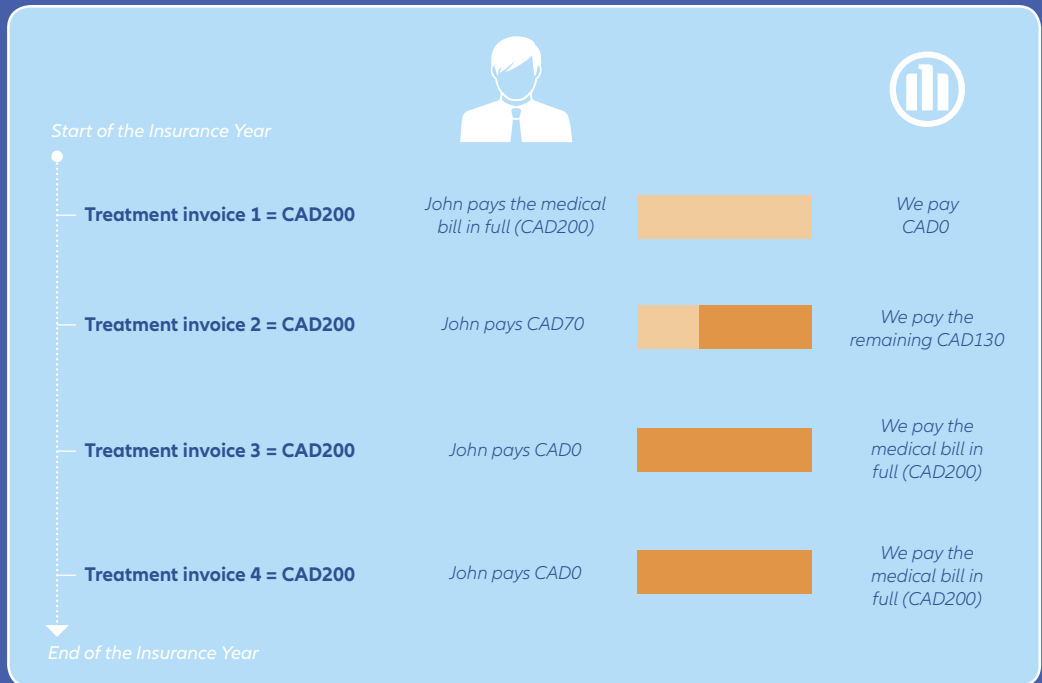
Start of the Insurance Year

Treatment invoice 1 = CAD200
John pays the medical bill in full (CAD200)
We pay CAD0

Treatment invoice 2 = CAD200
John pays CAD70
We pay the remaining CAD130

Treatment invoice 3 = CAD200
John pays CAD0
We pay the medical bill in full (CAD200)

Treatment invoice 4 = CAD200
John pays CAD0
We pay the medical bill in full (CAD200)

End of the Insurance Year